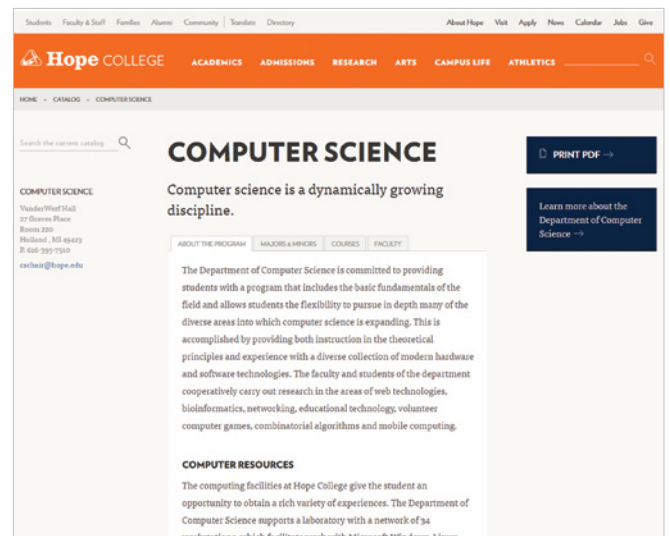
Students Faculty & Staff Families Alumni Community | Translate Directory

About Hope Visit Apply News Calendar Jobs Give

Hope COLLEGE

ACADEMICS ADMISSIONS RESEARCH ARTS CAMPUS LIFE ATHLETICS

HOME » CATALOG » COMPUTER SCIENCE

Search the current catalog

COMPUTER SCIENCE

VanderWerf Hall
27 Graves Place
Room 220
Holland , MI 49423
P. 616-395-7510

cschair@hope.edu

COMPUTER SCIENCE

Computer science is a dynamically growing discipline.

PRINT PDF →

Learn more about the Department of Computer Science →

ABOUT THE PROGRAM MAJORS & MINORS COURSES FACULTY

The Department of Computer Science is committed to providing students with a program that includes the basic fundamentals of the field and allows students the flexibility to pursue in depth many of the diverse areas into which computer science is expanding. This is accomplished by providing both instruction in the theoretical principles and experience with a diverse collection of modern hardware and software technologies. The faculty and students of the department cooperatively carry out research in the areas of web technologies, bioinformatics, networking, educational technology, volunteer computer games, combinatorial algorithms and mobile computing.

COMPUTER RESOURCES

The computing facilities at Hope College give the student an opportunity to obtain a rich variety of experiences. The Department of Computer Science supports a laboratory with a network of 34 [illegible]